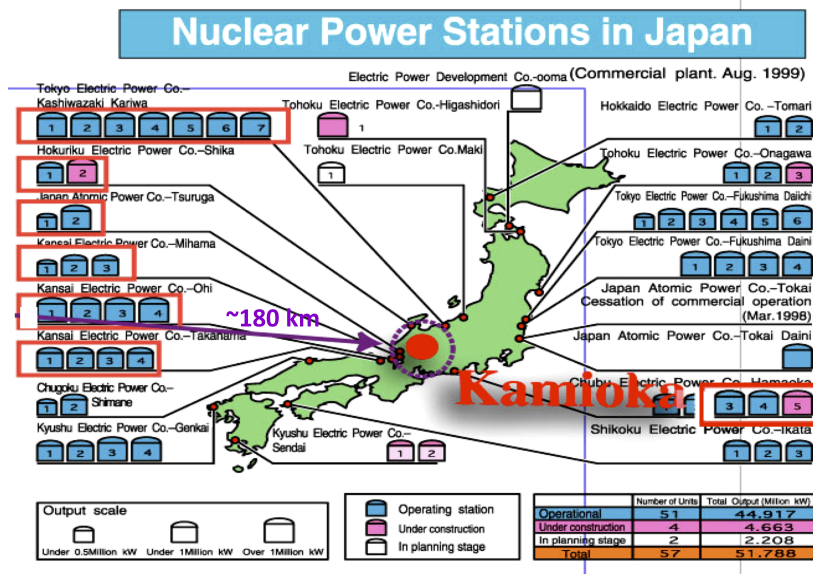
Nuclear Power Stations in Japan

Electric Power Development Co.-ooma (Commercial plant. Aug. 1999)

Tokyo Electric Power Co.–Kashiwazaki Kariwa
1 2 3 4 5 6 7

Tohoku Electric Power Co.-Higashidori
1

Tohoku Electric Power Co.Maki
1

Hokuriku Electric Power Co.–Shika
1 2

Japan Atomic Power Co.–Tsuruga
1 2

Kansai Electric Power Co.–Mihama
1 2 3

Kansai Electric Power Co.–Ohi
1 2 3 4

~180 km

Kansai Electric Power Co.–Takahama
1 2 3 4

Chugoku Electric Power Co.–Shimane
1 2

Kyushu Electric Power Co.–Genkai
1 2 3 4

Kyushu Electric Power Co.–Sendai
1 2

Hokkaido Electric Power Co. –Tomari
1 2

Tohoku Electric Power Co.–Onagawa
1 2 3

Tokyo Electric Power Co.–Fukushima Daiichi
1 2 3 4 5 6

Tokyo Electric Power Co.–Fukushima Daini
1 2 3 4

Japan Atomic Power Co.–Tokai
Cessation of commercial operation (Mar.1998)

Japan Atomic Power Co.–Tokai Daini

Kamioka

Chubu Electric Power Co.-Hamaoka
3 4 5

Shikoku Electric Power Co.–Ikata
1 2 3

Output scale
Under 0.5Million kW Under 1Million kW Over 1Million kW

Operating station
Under construction
In planning stage

| | Number of Units | Total Output (Million kW) |
|---|---|---|
| Operational | 51 | 44.917 |
| Under construction | 4 | 4.663 |
| In planning stage | 2 | 2.208 |
| Total | 57 | 51.788 |